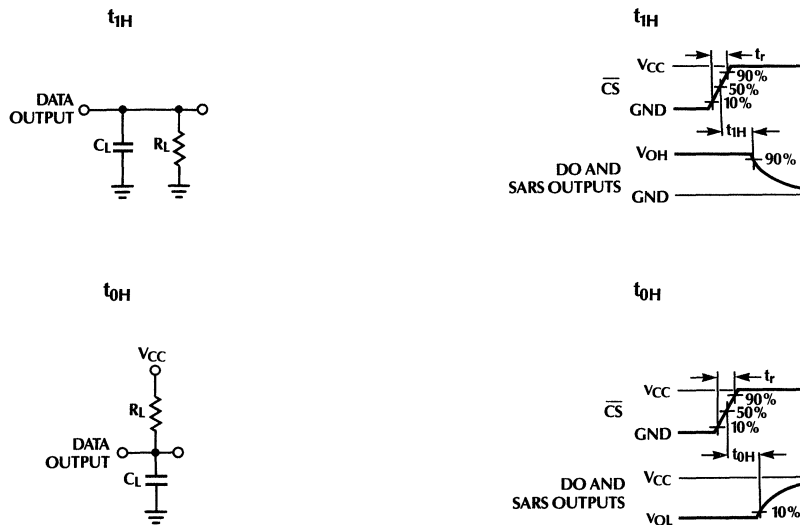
$t_{1H}$

DATA OUTPUT

$C_L$

$R_L$

$t_{1H}$

$t_r$

$V_{CC}$

$\overline{CS}$

90%

50%

10%

GND

$t_{1H}$

$V_{OH}$

90%

DO AND SARS OUTPUTS

GND

$t_{0H}$

$V_{CC}$

$R_L$

DATA OUTPUT

$C_L$

$t_{0H}$

$t_r$

$V_{CC}$

$\overline{CS}$

90%

50%

10%

GND

$t_{0H}$

DO AND SARS OUTPUTS

$V_{CC}$

$V_{OL}$

10%